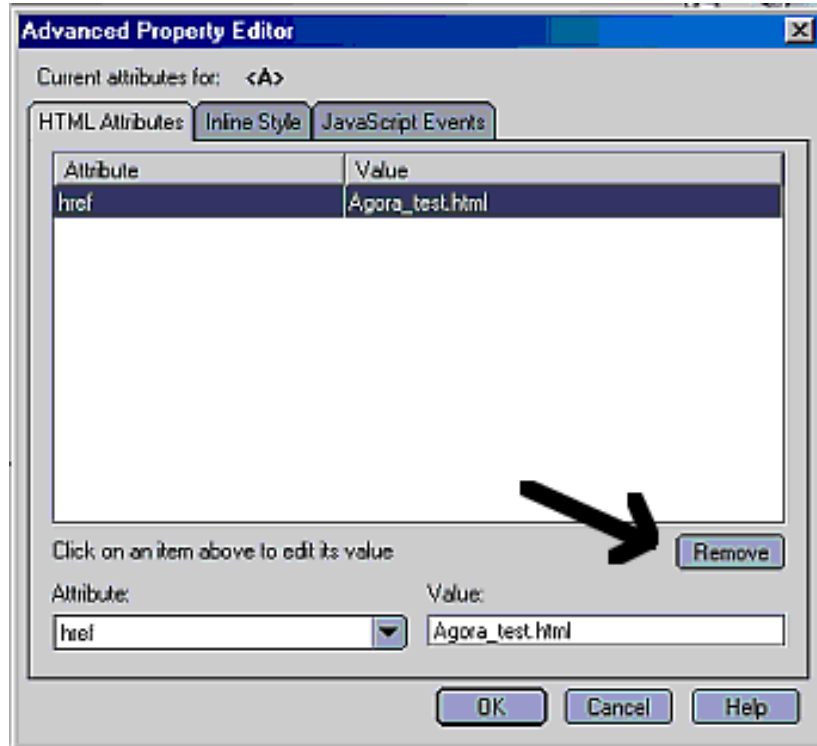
Advanced Property Editor

Current attributes for: <A>

HTML Attributes | Inline Style | JavaScript Events

| Attribute | Value |
|---|---|
| href | Agora_test.html |

Click on an item above to edit its value

Remove

Attribute:

href

Value:

Agora_test.html

OK Cancel Help